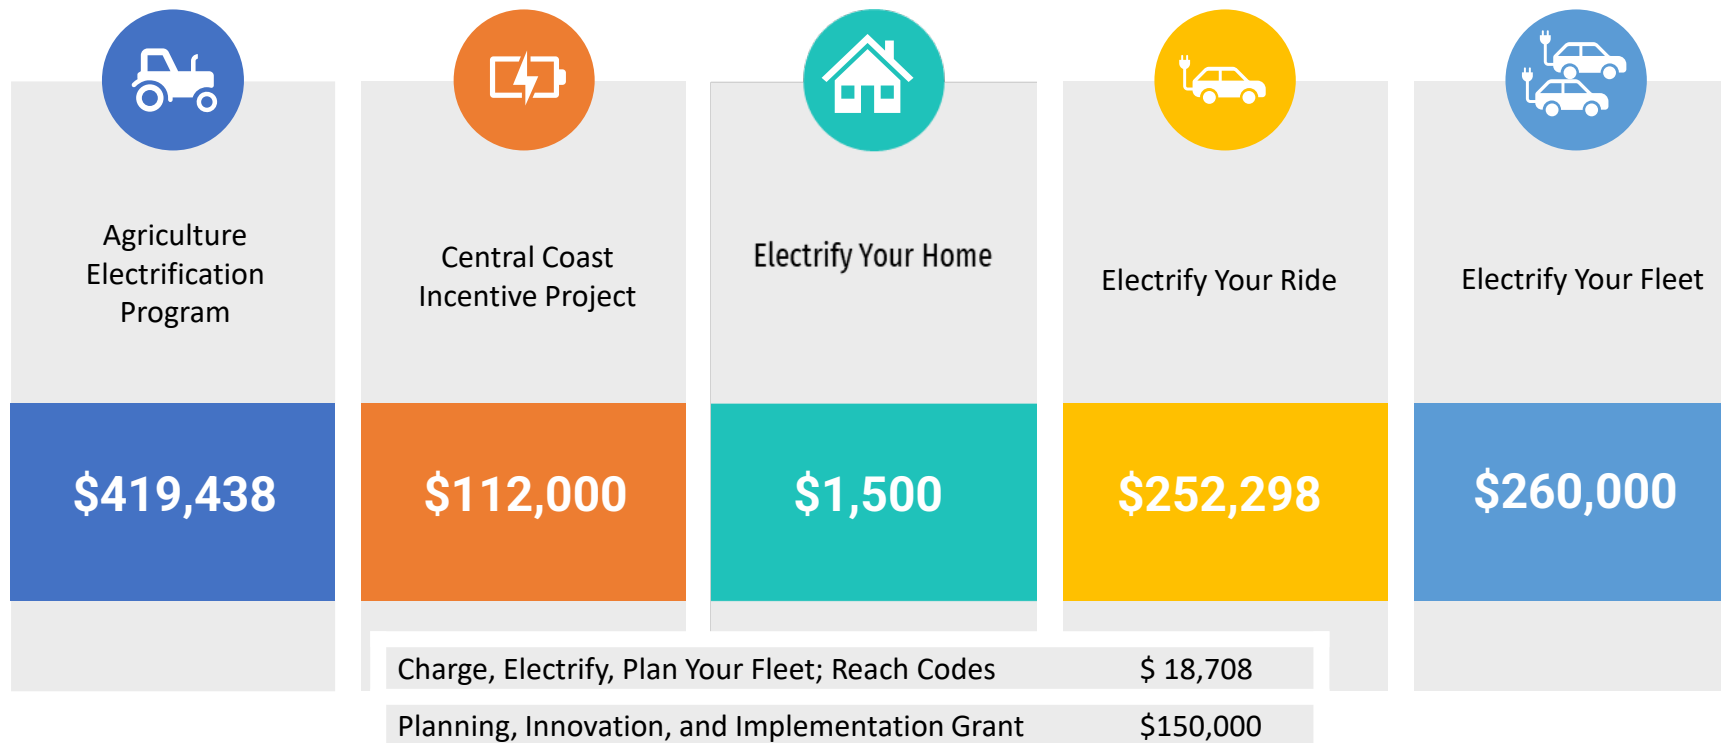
Agriculture Electrification Program

$419,438

Central Coast Incentive Project

$112,000

Electrify Your Home

$1,500

Electrify Your Ride

$252,298

Electrify Your Fleet

$260,000

| Charge, Electrify, Plan Your Fleet; Reach Codes | $ 18,708 |
|---|---|
| Planning, Innovation, and Implementation Grant | $150,000 |